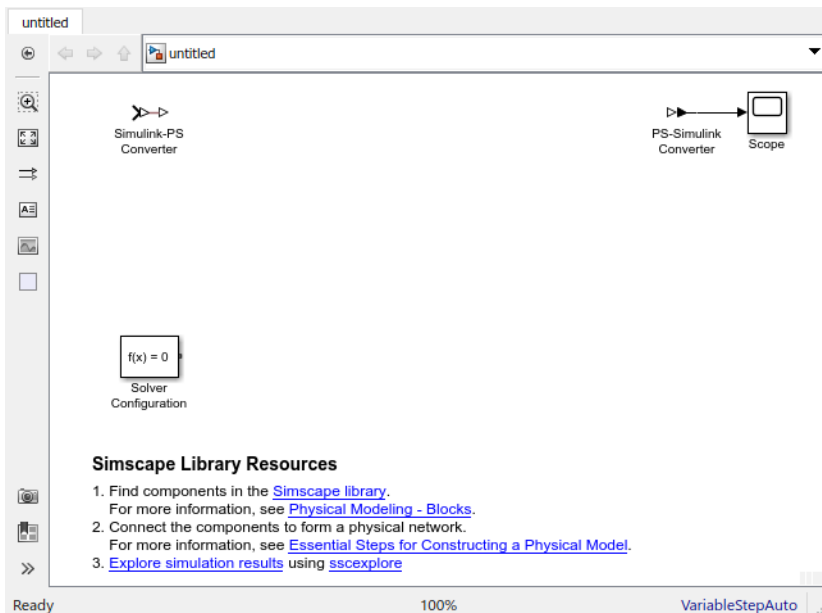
untitled

untitled

Simulink-PS Converter

PS-Simulink Converter

Scope

f(x) = 0

Solver Configuration

Simscape Library Resources

1. Find components in the Simscape library.
For more information, see Physical Modeling - Blocks.
2. Connect the components to form a physical network.
For more information, see Essential Steps for Constructing a Physical Model.
3. Explore simulation results using sscexplore

Ready

100%

VariableStepAuto